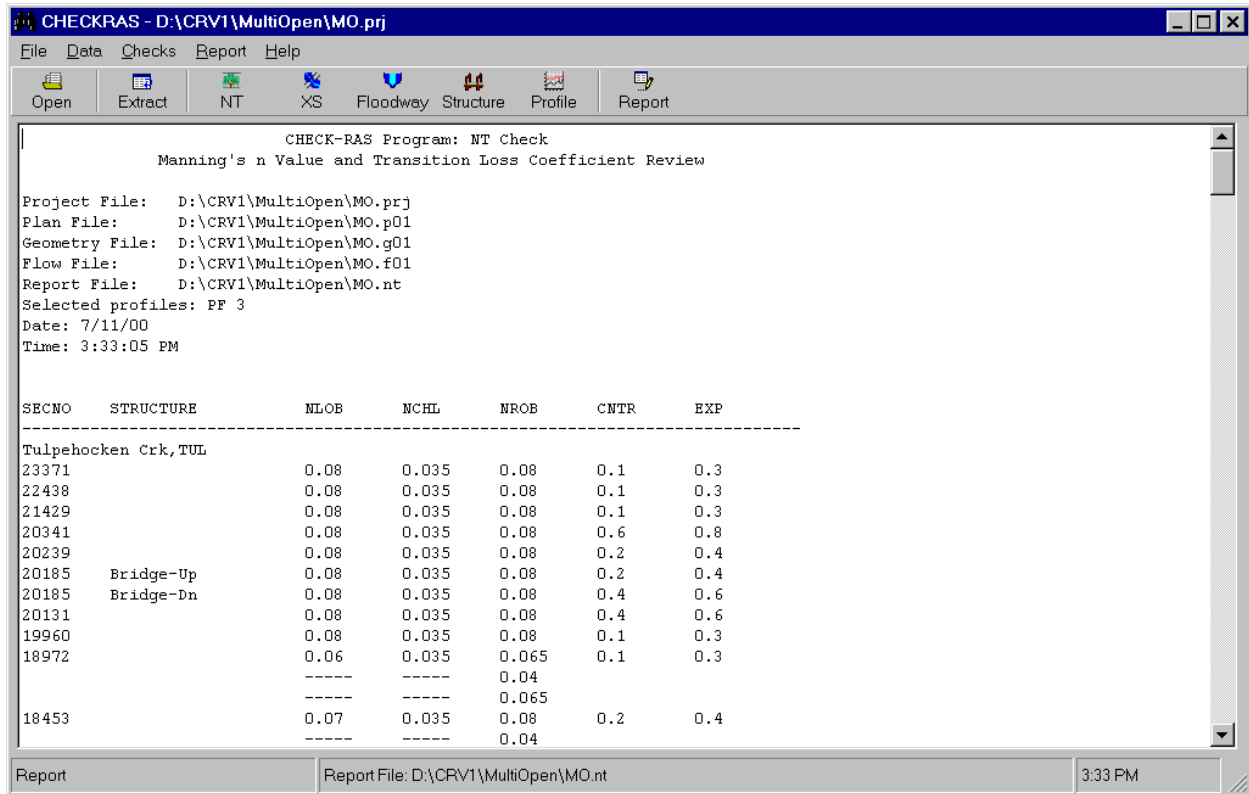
CHECKRAS - D:\CRV1\MultiOpen\MO.prj

File Data Checks Report Help

Open Extract NT XS Floodway Structure Profile Report

CHECK-RAS Program: NT Check
Manning's n Value and Transition Loss Coefficient Review

Project File: D:\CRV1\MultiOpen\MO.prj
Plan File: D:\CRV1\MultiOpen\MO.p01
Geometry File: D:\CRV1\MultiOpen\MO.g01
Flow File: D:\CRV1\MultiOpen\MO.f01
Report File: D:\CRV1\MultiOpen\MO.nt
Selected profiles: PF 3
Date: 7/11/00
Time: 3:33:05 PM

| SECNO | STRUCTURE | NLOB | NCHL | NROB | CNTR | EXP |
|---|---|---|---|---|---|---|
| Tulpehocken Crk,TUL | | | | | | |
| 23371 | | 0.08 | 0.035 | 0.08 | 0.1 | 0.3 |
| 22438 | | 0.08 | 0.035 | 0.08 | 0.1 | 0.3 |
| 21429 | | 0.08 | 0.035 | 0.08 | 0.1 | 0.3 |
| 20341 | | 0.08 | 0.035 | 0.08 | 0.6 | 0.8 |
| 20239 | | 0.08 | 0.035 | 0.08 | 0.2 | 0.4 |
| 20185 | Bridge-Up | 0.08 | 0.035 | 0.08 | 0.2 | 0.4 |
| 20185 | Bridge-Dn | 0.08 | 0.035 | 0.08 | 0.4 | 0.6 |
| 20131 | | 0.08 | 0.035 | 0.08 | 0.4 | 0.6 |
| 19960 | | 0.08 | 0.035 | 0.08 | 0.1 | 0.3 |
| 18972 | | 0.06 | 0.035 | 0.065 | 0.1 | 0.3 |
| | | ----- | ----- | 0.04 | | |
| | | ----- | ----- | 0.065 | | |
| 18453 | | 0.07 | 0.035 | 0.08 | 0.2 | 0.4 |
| | | ----- | ----- | 0.04 | | |

Report | Report File: D:\CRV1\MultiOpen\MO.nt | 3:33 PM